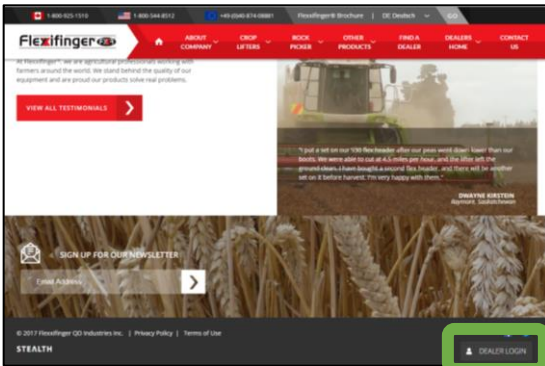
1-800-925-1510 1-800-344-8512 +49-(0)40-874-06881 Flexifinger® Brochure DE Deutsch GO

Flexifinger

ABOUT COMPANY CROP LIFTERS ROCK PICKER OTHER PRODUCTS FIND A DEALER DEALERS HOME CONTACT US

At Flexifinger™, we are agricultural professionals working with farmers around the world. We stand behind the quality of our equipment and are proud our products solve real problems.

VIEW ALL TESTIMONIALS

"I put a set on our 930 flex header after our peas went down lower than our boots. We were able to cut at 4.5 miles per hour, and the lifter left the ground clean. I have bought a second flex header, and there will be another set on it before harvest. I'm very happy with them."

DWAYNE KIRSTEIN
Raymore, Saskatchewan

SIGN UP FOR OUR NEWSLETTER

Email Address

© 2017 Flexifinger QD Industries Inc. | Privacy Policy | Terms of Use

STEALTH

DEALER LOGIN